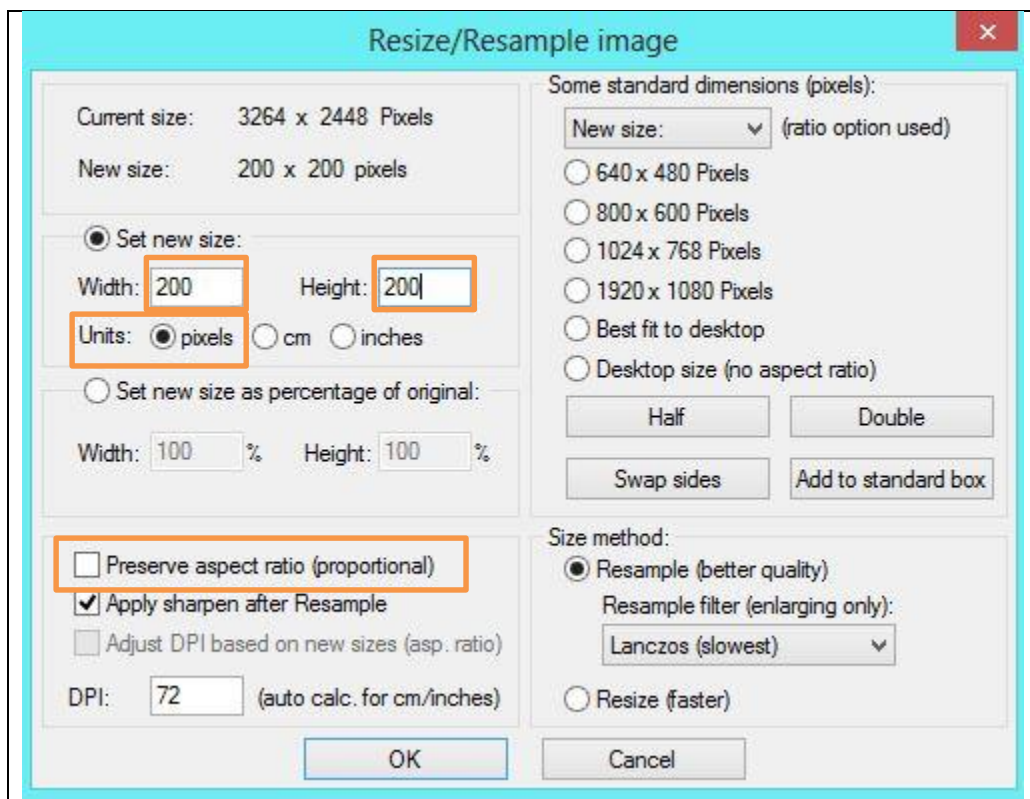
Resize/Resample image

Current size: 3264 x 2448 Pixels

New size: 200 x 200 pixels

Set new size:

Width: 200 Height: 200

Units: pixels cm inches

Set new size as percentage of original:

Width: 100 % Height: 100 %

Preserve aspect ratio (proportional)

Apply sharpen after Resample

Adjust DPI based on new sizes (asp. ratio)

DPI: 72 (auto calc. for cm/inches)

Some standard dimensions (pixels):

New size: (ratio option used)

640 x 480 Pixels

800 x 600 Pixels

1024 x 768 Pixels

1920 x 1080 Pixels

Best fit to desktop

Desktop size (no aspect ratio)

Half

Double

Swap sides

Add to standard box

Size method:

Resample (better quality)

Resample filter (enlarging only):

Lanczos (slowest)

Resize (faster)

OK

Cancel